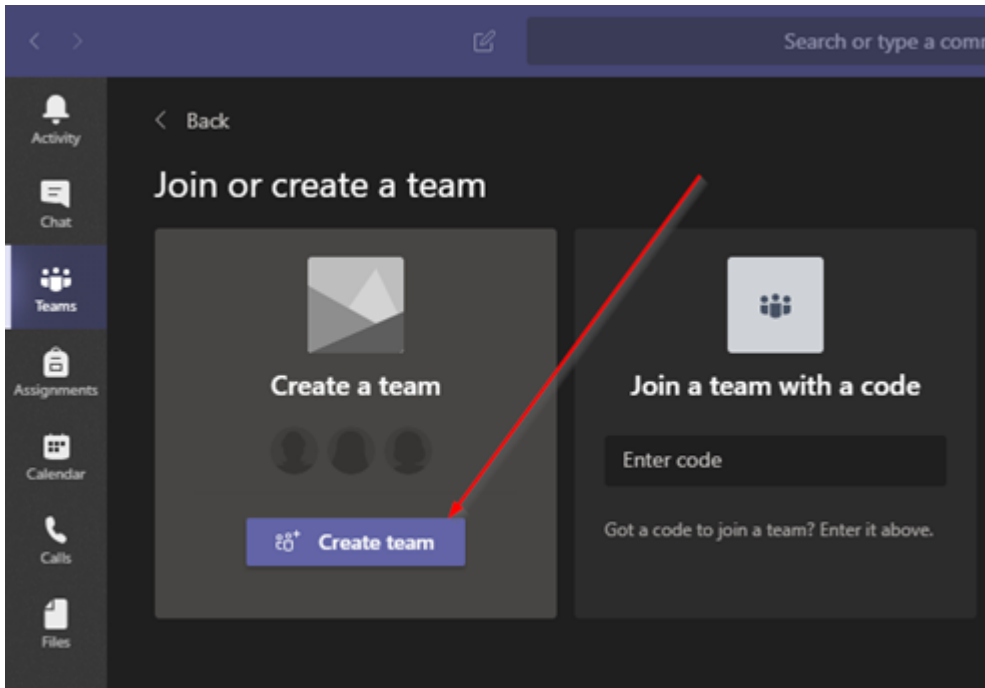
Search or type a comm

Activity

Chat

Teams

Assignments

Calendar

Calls

Files

Back

Join or create a team

Create a team

Create team

Join a team with a code

Enter code

Got a code to join a team? Enter it above.